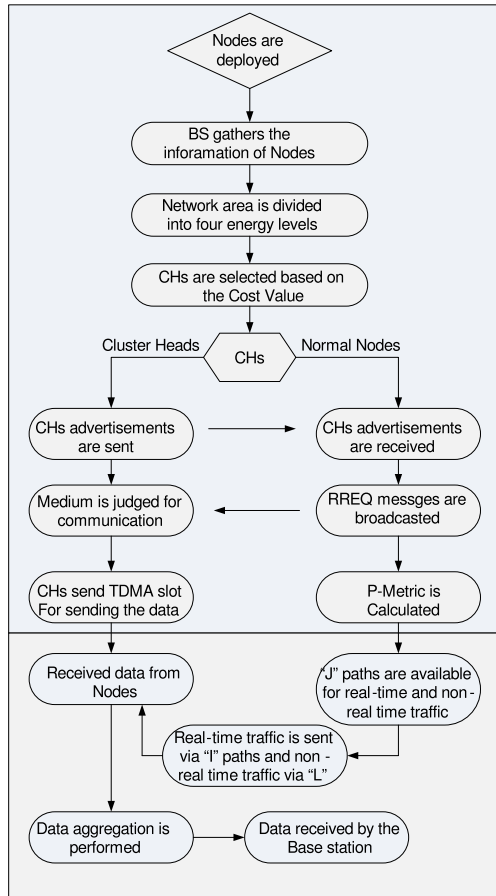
Nodes are deployed

BS gathers the inforamation of Nodes

Network area is divided into four energy levels

CHs are selected based on the Cost Value

Cluster Heads

CHs

Normal Nodes

CHs advertisements are sent

CHs advertisements are received

Medium is judged for communication

RREQ messges are broadcasted

CHs send TDMA slot For sending the data

P-Metric is Calculated

Received data from Nodes

"J" paths are available for real-time and non-real time traffic

Real-time traffic is sent via "I" paths and non-real time traffic via "L"

Data aggregation is performed

Data received by the Base station